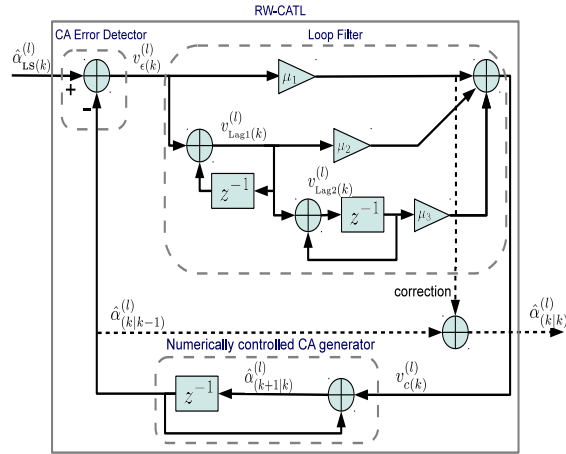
RW-CATL

CA Error Detector

Loop Filter

$\hat{\alpha}^{(l)}_{\mathrm{LS}(k)}$

+

-

$v^{(l)}_{e(k)}$

$\mu_1$

$v^{(l)}_{\mathrm{Lag1}(k)}$

$\mu_2$

$z^{-1}$

$v^{(l)}_{\mathrm{Lag2}(k)}$

$z^{-1}$

$\mu_3$

correction

$\hat{\alpha}^{(l)}_{(k|k-1)}$

$\hat{\alpha}^{(l)}_{(k|k)}$

Numerically controlled CA generator

$z^{-1}$

$\hat{\alpha}^{(l)}_{(k+1|k)}$

$v^{(l)}_{c(k)}$